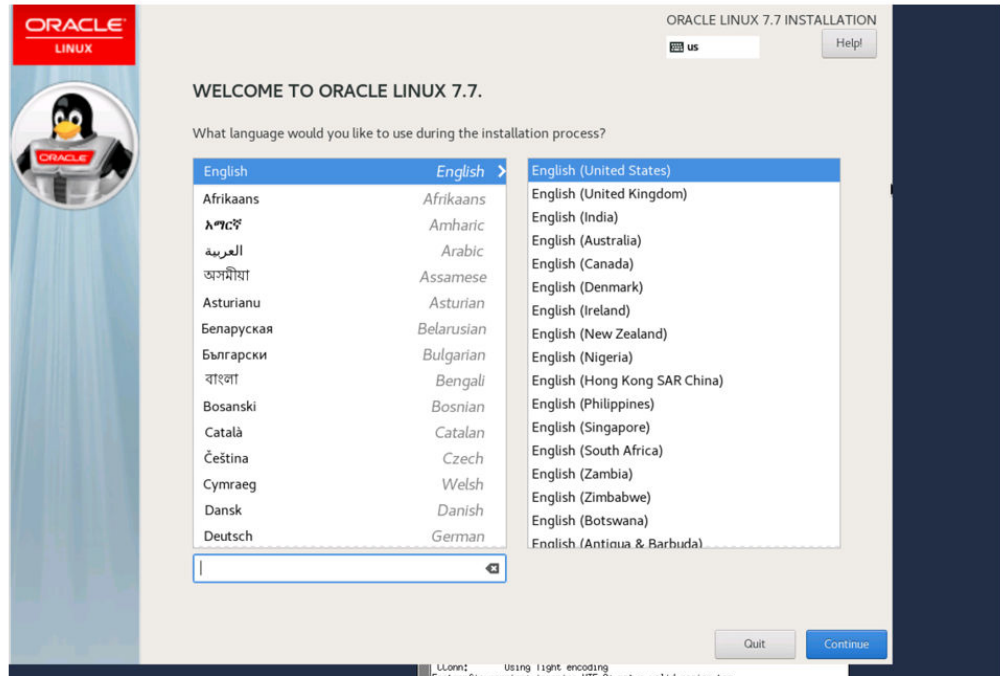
ORACLE
LINUX

ORACLE

ORACLE LINUX 7.7 INSTALLATION
us
Help!

WELCOME TO ORACLE LINUX 7.7.

What language would you like to use during the installation process?

| | |
|---|---|
| English | English |
| Afrikaans | Afrikaans |
| አማርኛ | Amharic |
| العربية | Arabic |
| অসমীয়া | Assamese |
| Asturianu | Asturian |
| Беларуская | Belarusian |
| Български | Bulgarian |
| বাংলা | Bengali |
| Bosanski | Bosnian |
| Català | Catalan |
| Čeština | Czech |
| Cymraeg | Welsh |
| Dansk | Danish |
| Deutsch | German |

English (United States)
English (United Kingdom)
English (India)
English (Australia)
English (Canada)
English (Denmark)
English (Ireland)
English (New Zealand)
English (Nigeria)
English (Hong Kong SAR China)
English (Philippines)
English (Singapore)
English (South Africa)
English (Zambia)
English (Zimbabwe)
English (Botswana)
English (Antigua & Barbuda)

Quit
Continue

CConn: Using Tight encoding
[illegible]